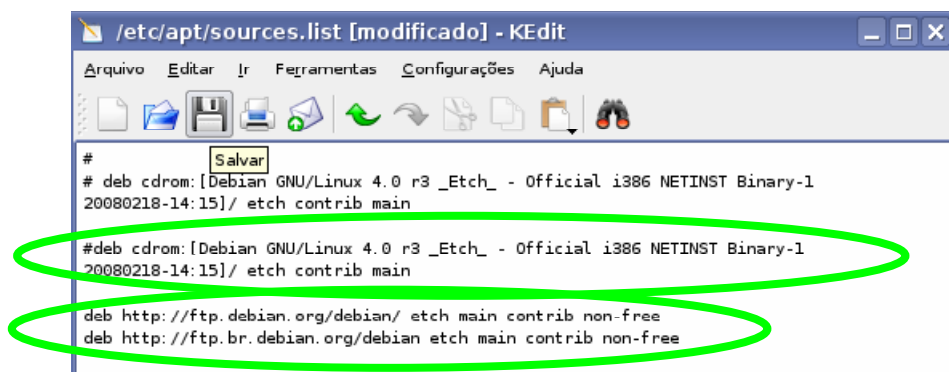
/etc/apt/sources.list [modificado] - KEdit

Arquivo Editar Ir Ferramentas Configurações Ajuda

Salvar

#
# deb cdrom:[Debian GNU/Linux 4.0 r3 _Etch_ - Official i386 NETINST Binary-1 20080218-14:15]/ etch contrib main

#deb cdrom:[Debian GNU/Linux 4.0 r3 _Etch_ - Official i386 NETINST Binary-1 20080218-14:15]/ etch contrib main

deb http://ftp.debian.org/debian/ etch main contrib non-free
deb http://ftp.br.debian.org/debian etch main contrib non-free